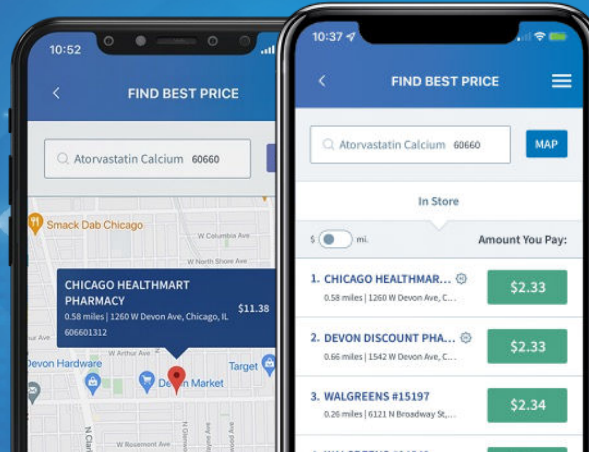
10:52

FIND BEST PRICE

Atorvastatin Calcium 60660

Smack Dab Chicago

W Columbia Ave

W North Shore Ave

CHICAGO HEALTHMART PHARMACY $11.38

0.58 miles | 1260 W Devon Ave, Chicago, IL 606601312

W Arthur Ave

Devon Hardware

Devon Market

Target

10:37

FIND BEST PRICE

Atorvastatin Calcium 60660

MAP

In Store

$ mi.

Amount You Pay:

1. CHICAGO HEALTHMAR...

0.58 miles | 1260 W Devon Ave, C...

$2.33

2. DEVON DISCOUNT PHA...

0.66 miles | 1542 W Devon Ave, C...

$2.33

3. WALGREENS #15197

0.26 miles | 6121 N Broadway St,...

$2.34